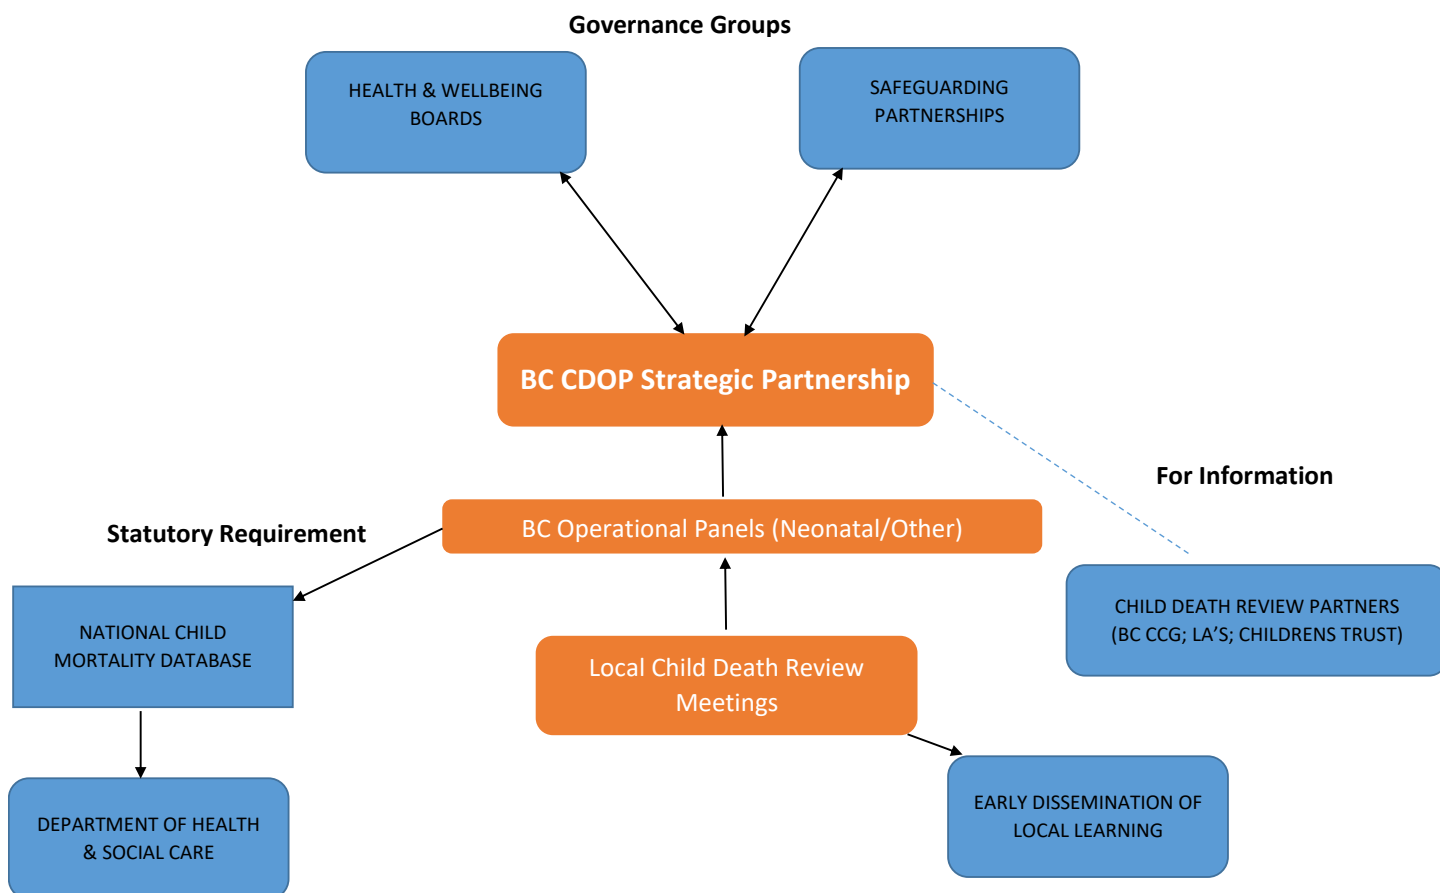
Governance Groups

HEALTH & WELLBEING BOARDS

SAFEGUARDING PARTNERSHIPS

BC CDOP Strategic Partnership

For Information

Statutory Requirement

BC Operational Panels (Neonatal/Other)

CHILD DEATH REVIEW PARTNERS (BC CCG; LA'S; CHILDRENS TRUST)

NATIONAL CHILD MORTALITY DATABASE

Local Child Death Review Meetings

DEPARTMENT OF HEALTH & SOCIAL CARE

EARLY DISSEMINATION OF LOCAL LEARNING